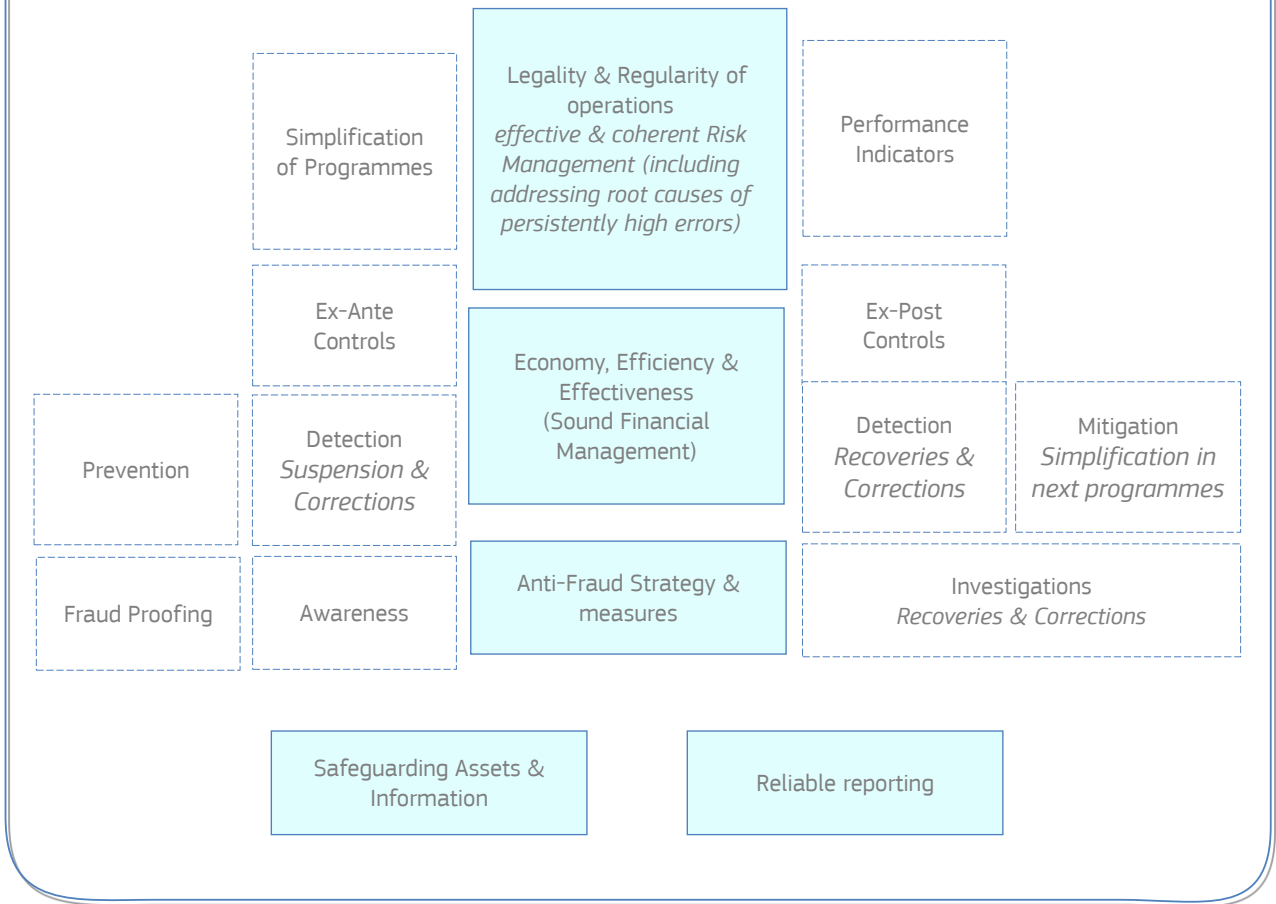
Simplification of Programmes

Legality & Regularity of operations
*effective & coherent Risk Management (including addressing root causes of persistently high errors)*

Performance Indicators

Ex-Ante Controls

Economy, Efficiency & Effectiveness (Sound Financial Management)

Ex-Post Controls

Prevention

Detection
*Suspension & Corrections*

Detection
*Recoveries & Corrections*

Mitigation
*Simplification in next programmes*

Fraud Proofing

Awareness

Anti-Fraud Strategy & measures

Investigations
*Recoveries & Corrections*

Safeguarding Assets & Information

Reliable reporting